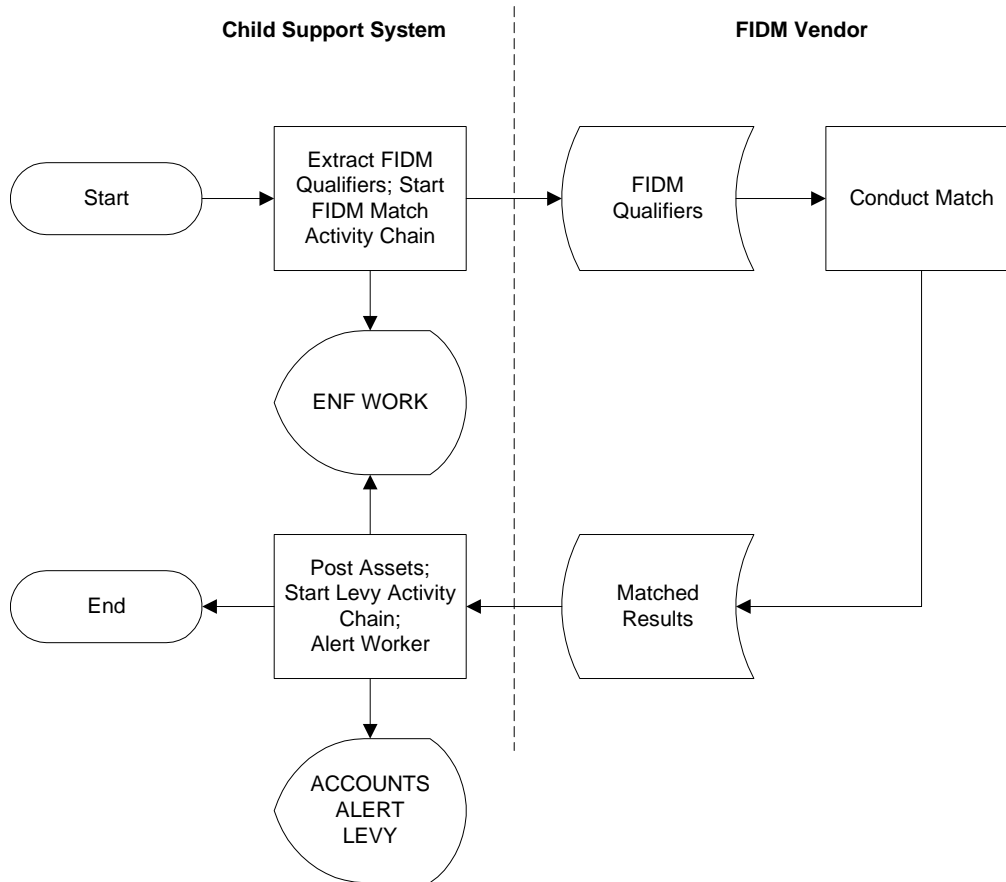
Child Support System

FIDM Vendor

Start

Extract FIDM Qualifiers; Start FIDM Match Activity Chain

FIDM Qualifiers

Conduct Match

ENF WORK

Post Assets; Start Levy Activity Chain; Alert Worker

Matched Results

End

ACCOUNTS
ALERT
LEVY